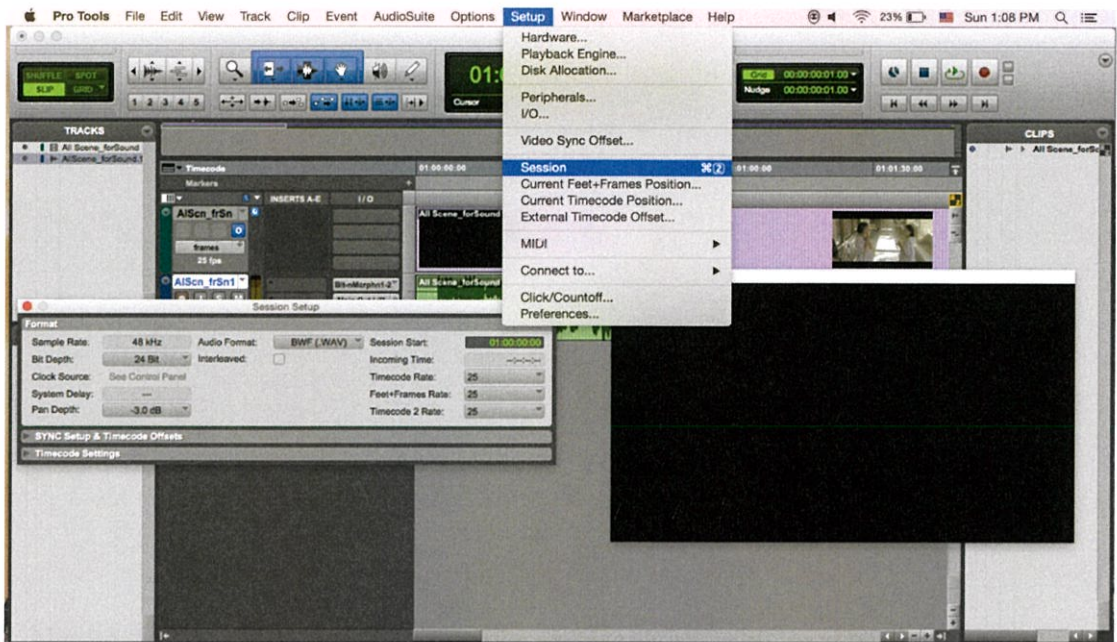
Pro Tools File Edit View Track Clip Event AudioSuite Options Setup Window Marketplace Help 23% Sun 1:08 PM

SHUFFLE SPOT
SLIP GRID

1 2 3 4 5

01:

Cursor

Hardware...
Playback Engine...
Disk Allocation...

Peripherals...
I/O...

Video Sync Offset...

Session ⌘2
Current Feet+Frames Position...
Current Timecode Position...
External Timecode Offset...

MIDI

Connect to...

Click/Countoff...
Preferences...

Grid 00:00:00:01.00
Nudge 00:00:00:01.00

TRACKS

All Scene_forSound
AlScene_forSound.1

Timecode
Markers
01:00:00:00
01:00:00
01:01:30:00

INSERTS A-E
I/O

AlScn_frSn
frames
25 fps

All Scene_forSound

AlScn_frSn1
BitsMorphn1-2
All Scene_forSound

CLIPS
All Scene_forSo

Session Setup

Format
Sample Rate: 48 kHz
Audio Format: BWF (.WAV)
Session Start: 01:00:00:00
Bit Depth: 24 Bit
Interleaved:
Incoming Time: --:--:--:--
Clock Source: See Control Panel
Timecode Rate: 25
System Delay: ---
Feet+Frames Rate: 25
Pan Depth: -3.0 dB
Timecode 2 Rate: 25

SYNC Setup & Timecode Offsets
Timecode Settings